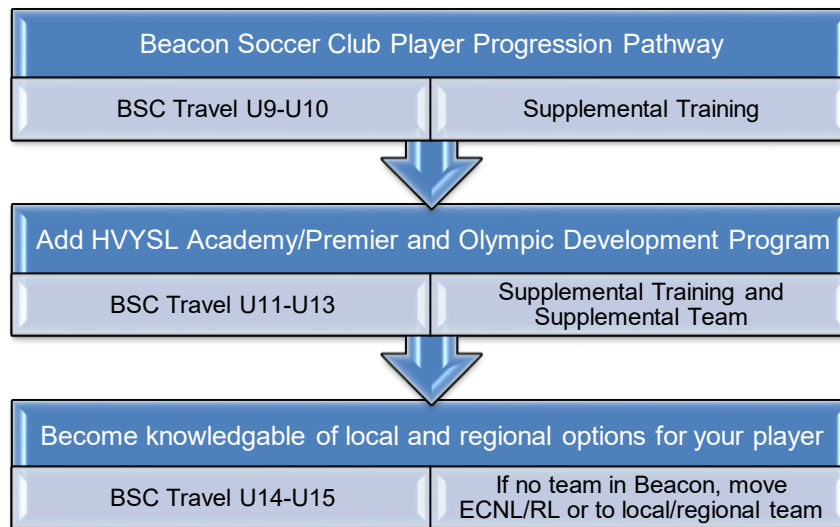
Beacon Soccer Club Player Progression Pathway

BSC Travel U9-U10

Supplemental Training

Add HVYSL Academy/Premier and Olympic Development Program

BSC Travel U11-U13

Supplemental Training and Supplemental Team

Become knowledgable of local and regional options for your player

BSC Travel U14-U15

If no team in Beacon, move ECNL/RL or to local/regional team